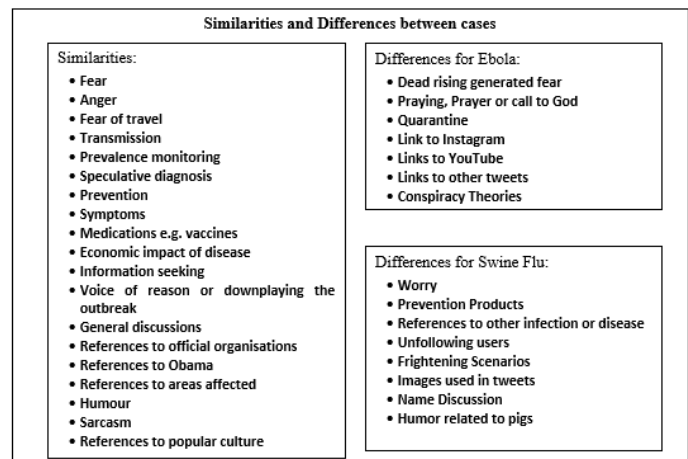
Similarities and Differences between cases

Similarities:
- Fear
- Anger
- Fear of travel
- Transmission
- Prevalence monitoring
- Speculative diagnosis
- Prevention
- Symptoms
- Medications e.g. vaccines
- Economic impact of disease
- Information seeking
- Voice of reason or downplaying the outbreak
- General discussions
- References to official organisations
- References to Obama
- References to areas affected
- Humour
- Sarcasm
- References to popular culture

Differences for Ebola:
- Dead rising generated fear
- Praying, Prayer or call to God
- Quarantine
- Link to Instagram
- Links to YouTube
- Links to other tweets
- Conspiracy Theories

Differences for Swine Flu:
- Worry
- Prevention Products
- References to other infection or disease
- Unfollowing users
- Frightening Scenarios
- Images used in tweets
- Name Discussion
- Humor related to pigs